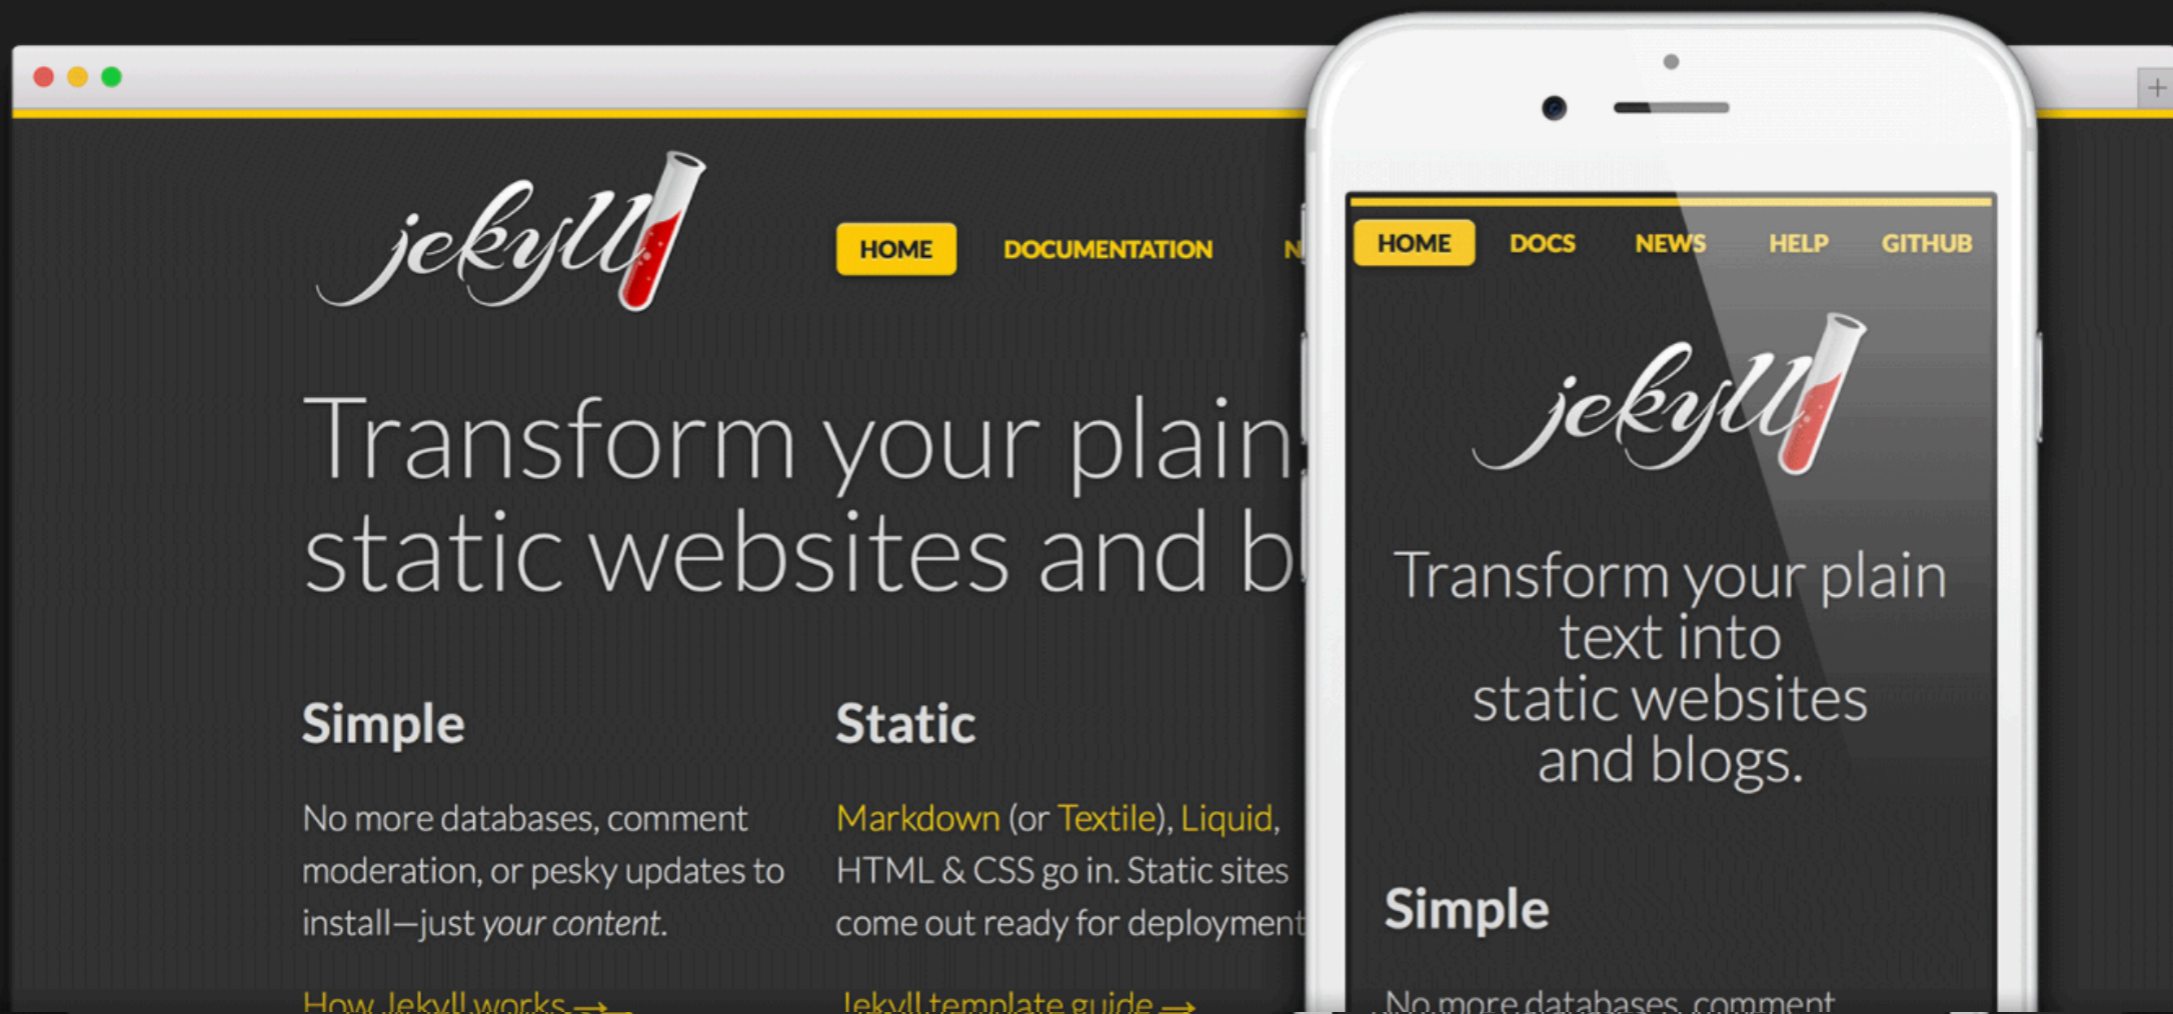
jekyll

HOME DOCUMENTATION N

Transform your plain static websites and b

Simple

No more databases, comment moderation, or pesky updates to install—just *your content*.

How Jekyll works →

Static

Markdown (or Textile), Liquid, HTML & CSS go in. Static sites come out ready for deployment

Jekyll template guide →

HOME DOCS NEWS HELP GITHUB

jekyll

Transform your plain text into static websites and blogs.

Simple

No more databases, comment